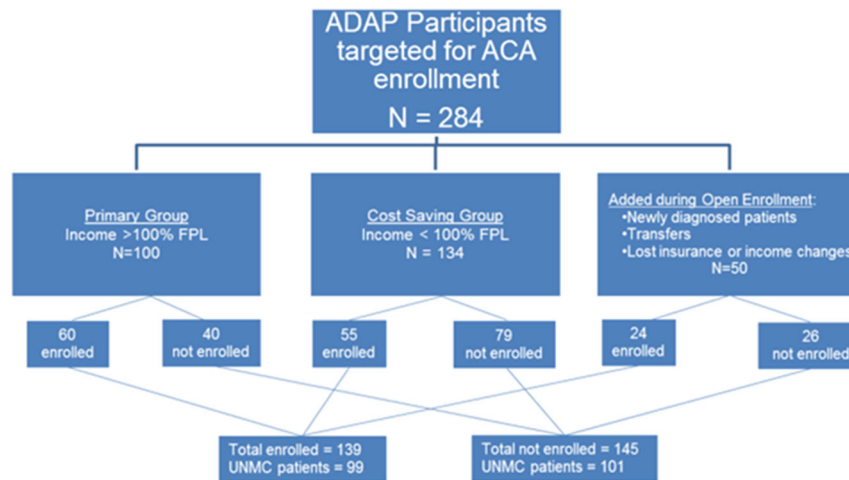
ADAP Participants targeted for ACA enrollment
N = 284

Primary Group
Income >100% FPL
N=100

Cost Saving Group
Income < 100% FPL
N = 134

Added during Open Enrollment:
•Newly diagnosed patients
•Transfers
•Lost insurance or income changes
N=50

60
enrolled

40
not enrolled

55
enrolled

79
not enrolled

24
enrolled

26
not enrolled

Total enrolled = 139
UNMC patients = 99

Total not enrolled = 145
UNMC patients = 101